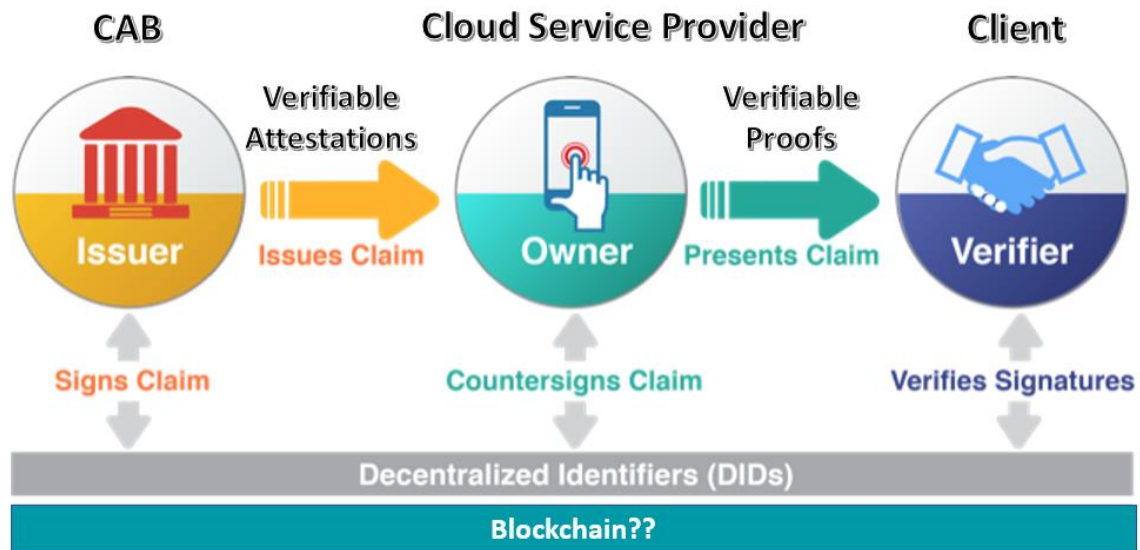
CAB

Cloud Service Provider

Client

Verifiable Attestations

Verifiable Proofs

Issuer

Issues Claim

Owner

Presents Claim

Verifier

Signs Claim

Countersigns Claim

Verifies Signatures

Decentralized Identifiers (DIDs)

Blockchain??